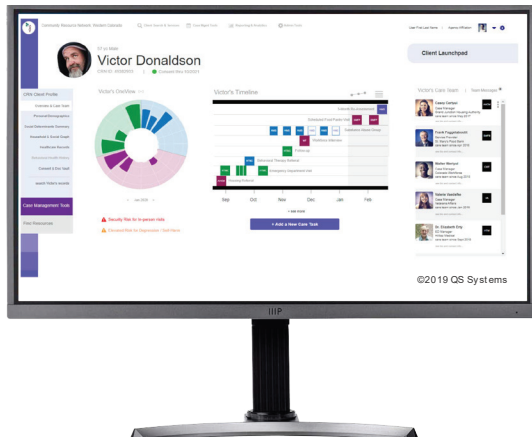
Community Resource Network: Student Website

Victor Donaldson

Client Launchpad

CRN Client Profile

Care Management Tools

Victor's Overview

Victor's Timeline

Victor's Care Team

Sep

Oct

Nov

Dec

Jan

Feb

+ Add a New Care Task

Casey Cortez

Frank Fuggenheimer

Marion Menzies

Valerie Radcliffe

Dr. Elizabeth Day

©2019 QS Systems

HP